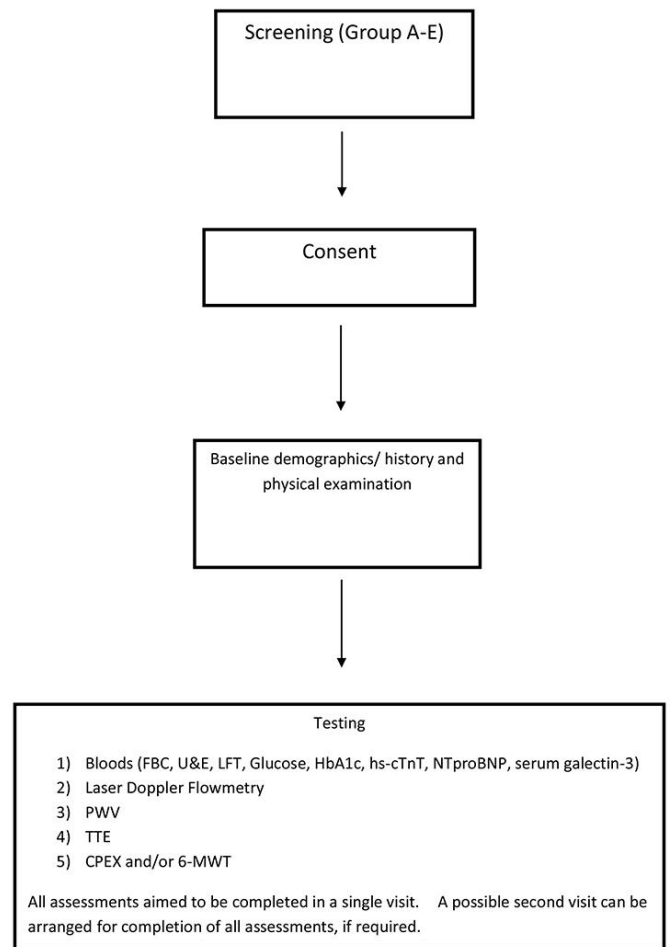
Screening (Group A-E)

Consent

Baseline demographics/ history and physical examination

Testing

1) Bloods (FBC, U&E, LFT, Glucose, HbA1c, hs-cTnT, NTproBNP, serum galectin-3)
2) Laser Doppler Flowmetry
3) PWV
4) TTE
5) CPEX and/or 6-MWT

All assessments aimed to be completed in a single visit. A possible second visit can be arranged for completion of all assessments, if required.